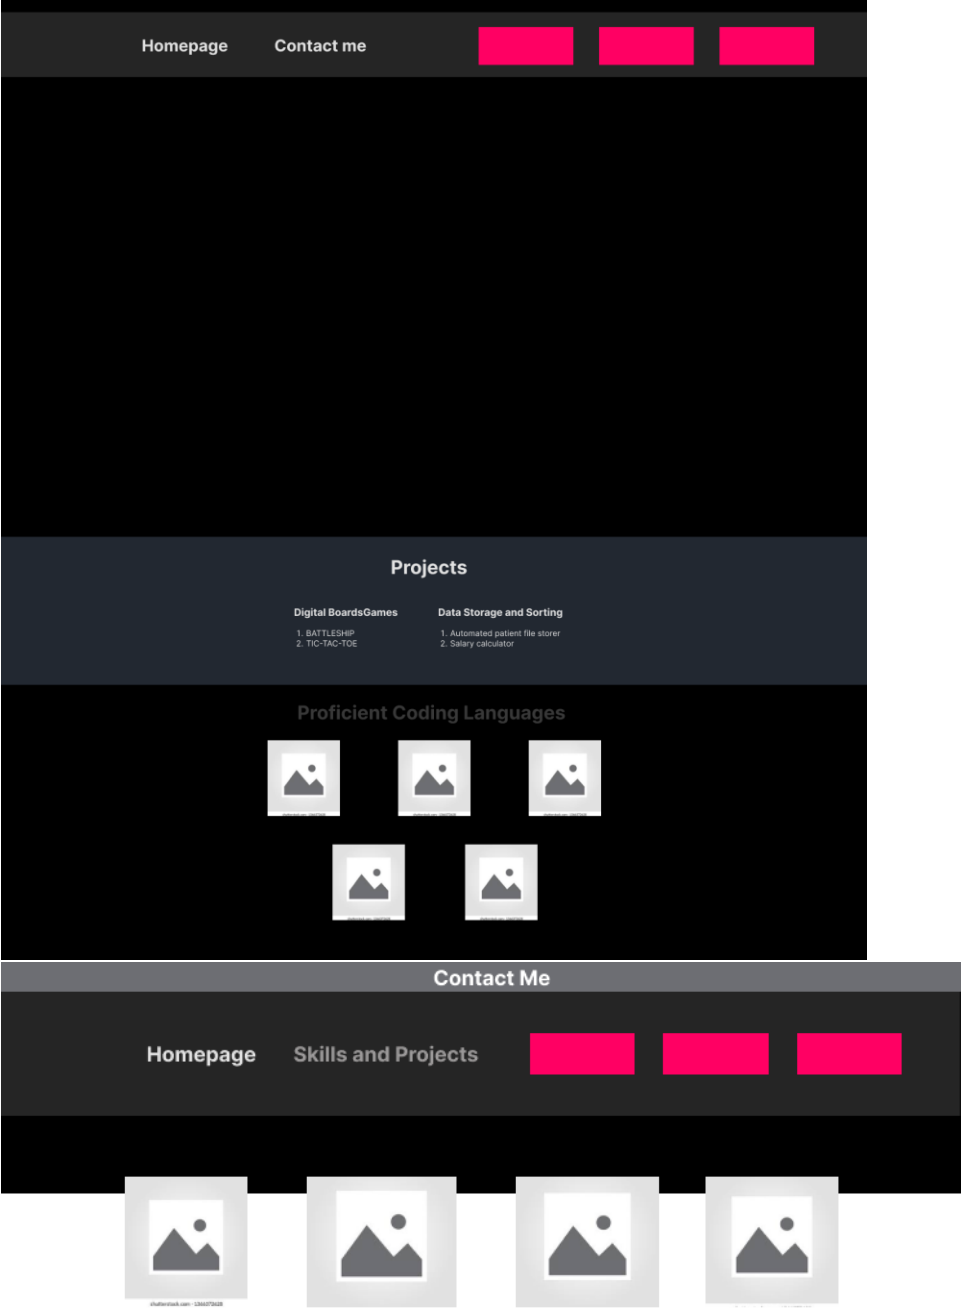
Homepage Contact me

Projects

Digital BoardsGames
1. BATTLESHIP
2. TIC-TAC-TOE

Data Storage and Sorting
1. Automated patient file storer
2. Salary calculator

Proficient Coding Languages

Contact Me

Homepage Skills and Projects